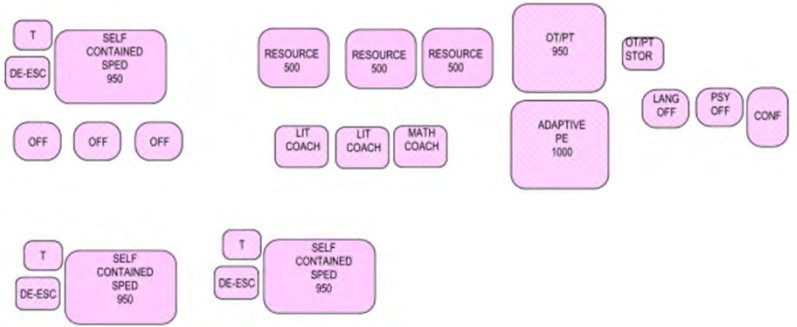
T
SELF CONTAINED SPED 950
DE-ESC

RESOURCE 500
RESOURCE 500
RESOURCE 500

OT/PT 950
OT/PT STOR

OFF
OFF
OFF

LIT COACH
LIT COACH
MATH COACH

ADAPTIVE PE 1000

LANG OFF
PSY OFF
CONF

T
SELF CONTAINED SPED 950
DE-ESC

T
SELF CONTAINED SPED 950
DE-ESC